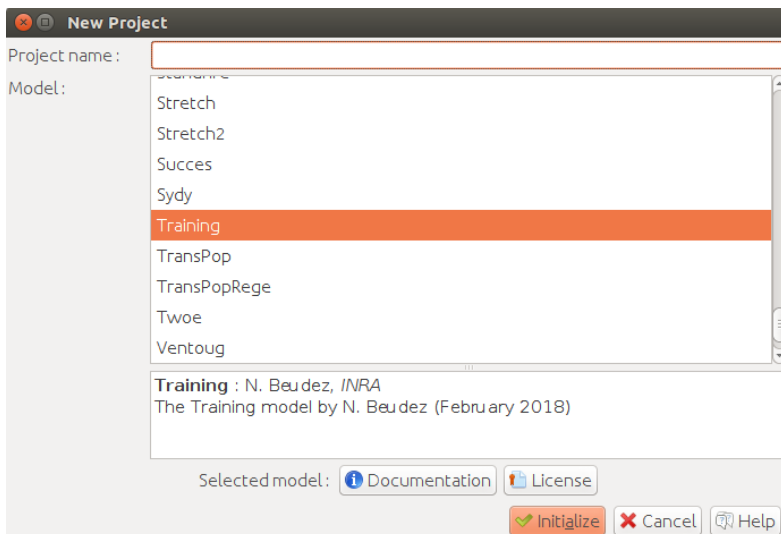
New Project

Project name :

Model :

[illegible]
Stretch
Stretch2
Succes
Sydy
Training
TransPop
TransPopRege
Twoe
Ventoug

**Training** : N. Beudez, *INRA*
The Training model by N. Beudez (February 2018)

Selected model : Documentation License

Initialize Cancel Help